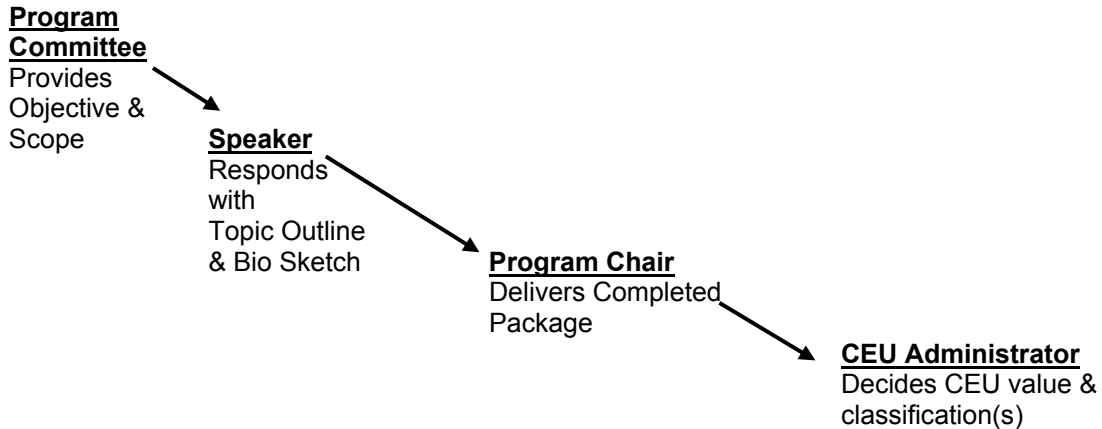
**Program Committee**
Provides Objective & Scope

**Speaker**
Responds with Topic Outline & Bio Sketch

**Program Chair**
Delivers Completed Package

**CEU Administrator**
Decides CEU value & classification(s)